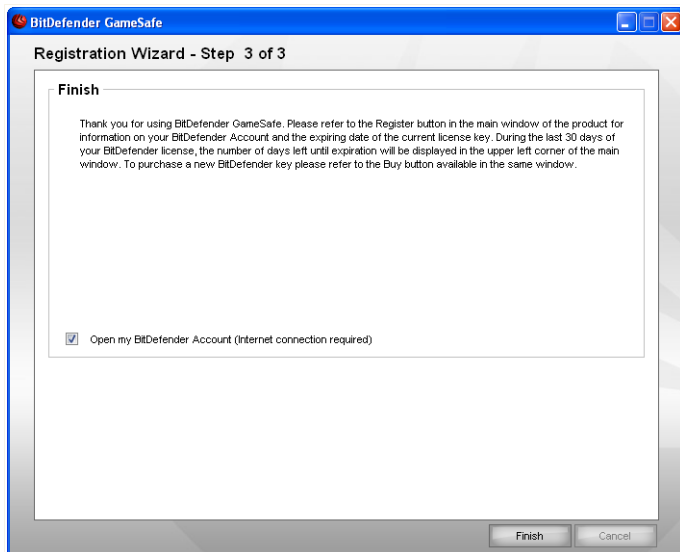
BitDefender GameSafe

Registration Wizard - Step 3 of 3

Finish

Thank you for using BitDefender GameSafe. Please refer to the Register button in the main window of the product for information on your BitDefender Account and the expiring date of the current license key. During the last 30 days of your BitDefender license, the number of days left until expiration will be displayed in the upper left corner of the main window. To purchase a new BitDefender key please refer to the Buy button available in the same window.

Open my BitDefender Account (Internet connection required)

Finish

Cancel